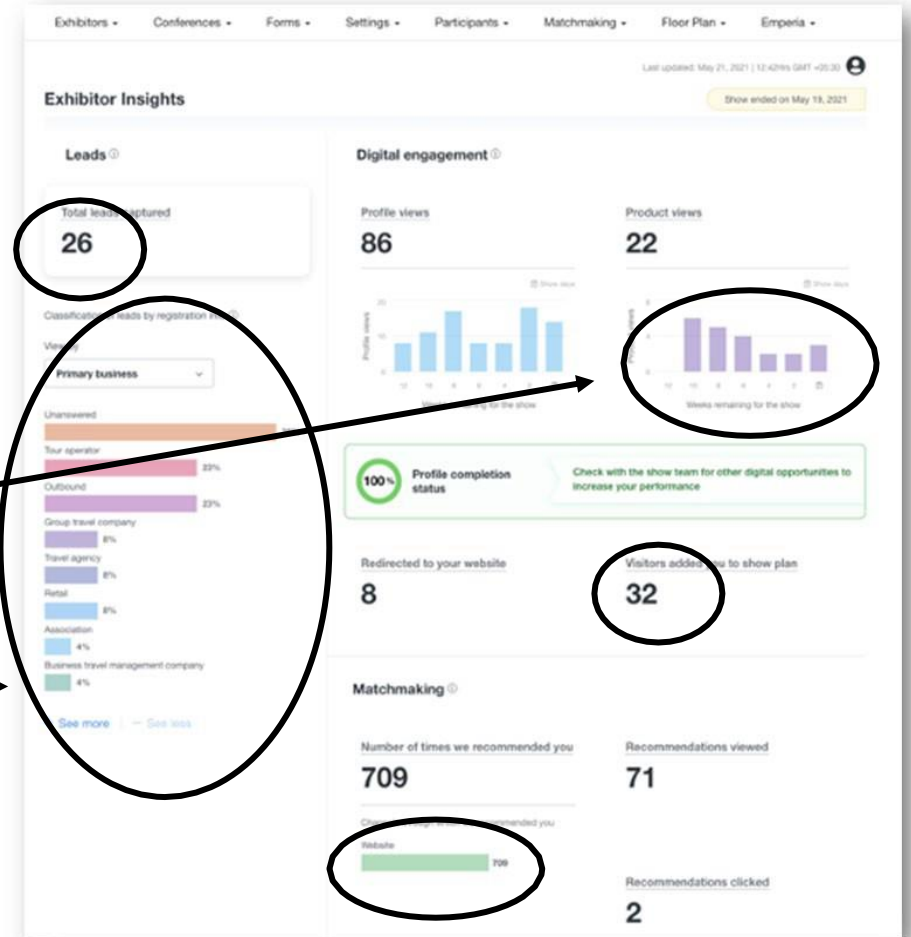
Exhibitors ▾ Conferences ▾ Forms ▾ Settings ▾ Participants ▾ Matchmaking ▾ Floor Plan ▾ Emperia ▾

Last updated: May 21, 2021 | 12:42Hrs GMT +05:30

Exhibitor Insights

Show ended on May 19, 2021

Leads

Total leads captured
26

Classification of leads by registration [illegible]

View by
Primary business

Unanswered
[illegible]
Tour operator
23%
Outbound
23%
Group travel company
8%
Travel agency
8%
Retail
8%
Association
4%
Business travel management company
4%

See more | See less

Digital engagement

Profile views
86

Show days

20
Profile views
12 10 8 6 4 2 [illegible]
Weeks remaining for the show

Product views
22

Show days

Product views
Weeks remaining for the show

100%
Profile completion status

Check with the show team for other digital opportunities to increase your performance

Redirected to your website
8

Visitors added you to show plan
32

Matchmaking

Number of times we recommended you
709

Channels through which we recommended you
Website
709

Recommendations viewed
71

Recommendations clicked
2